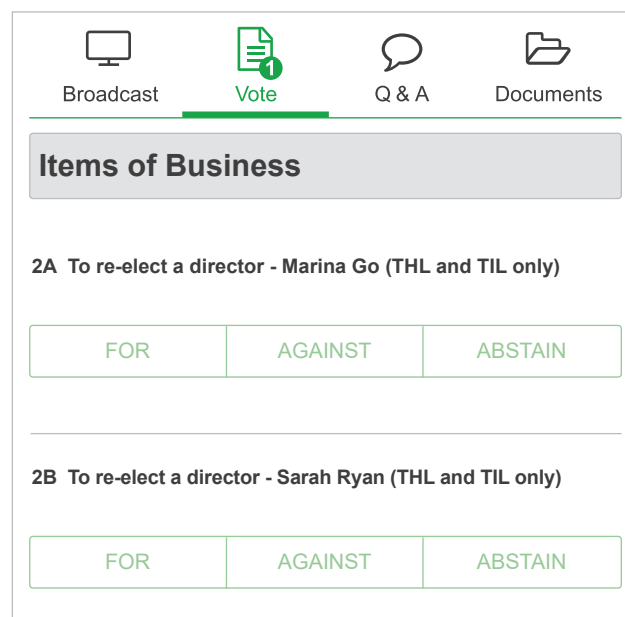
Broadcast 1 Vote Q & A Documents

Items of Business

2A To re-elect a director - Marina Go (THL and TIL only)

| FOR | AGAINST | ABSTAIN |
|---|---|---|

2B To re-elect a director - Sarah Ryan (THL and TIL only)

| FOR | AGAINST | ABSTAIN |
|---|---|---|